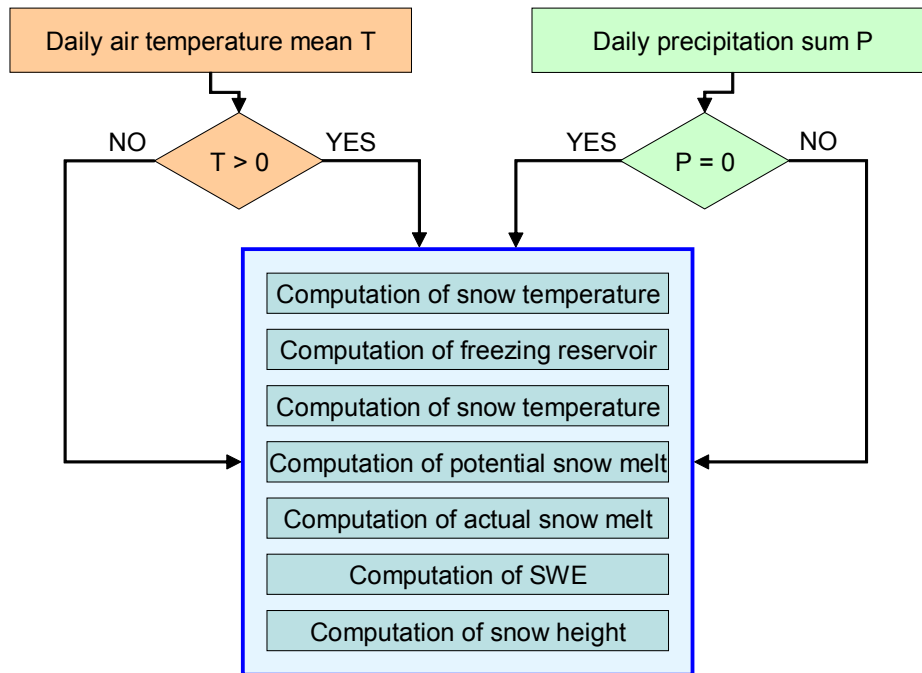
Daily air temperature mean T

Daily precipitation sum P

NO

T > 0

YES

YES

P = 0

NO

Computation of snow temperature

Computation of freezing reservoir

Computation of snow temperature

Computation of potential snow melt

Computation of actual snow melt

Computation of SWE

Computation of snow height